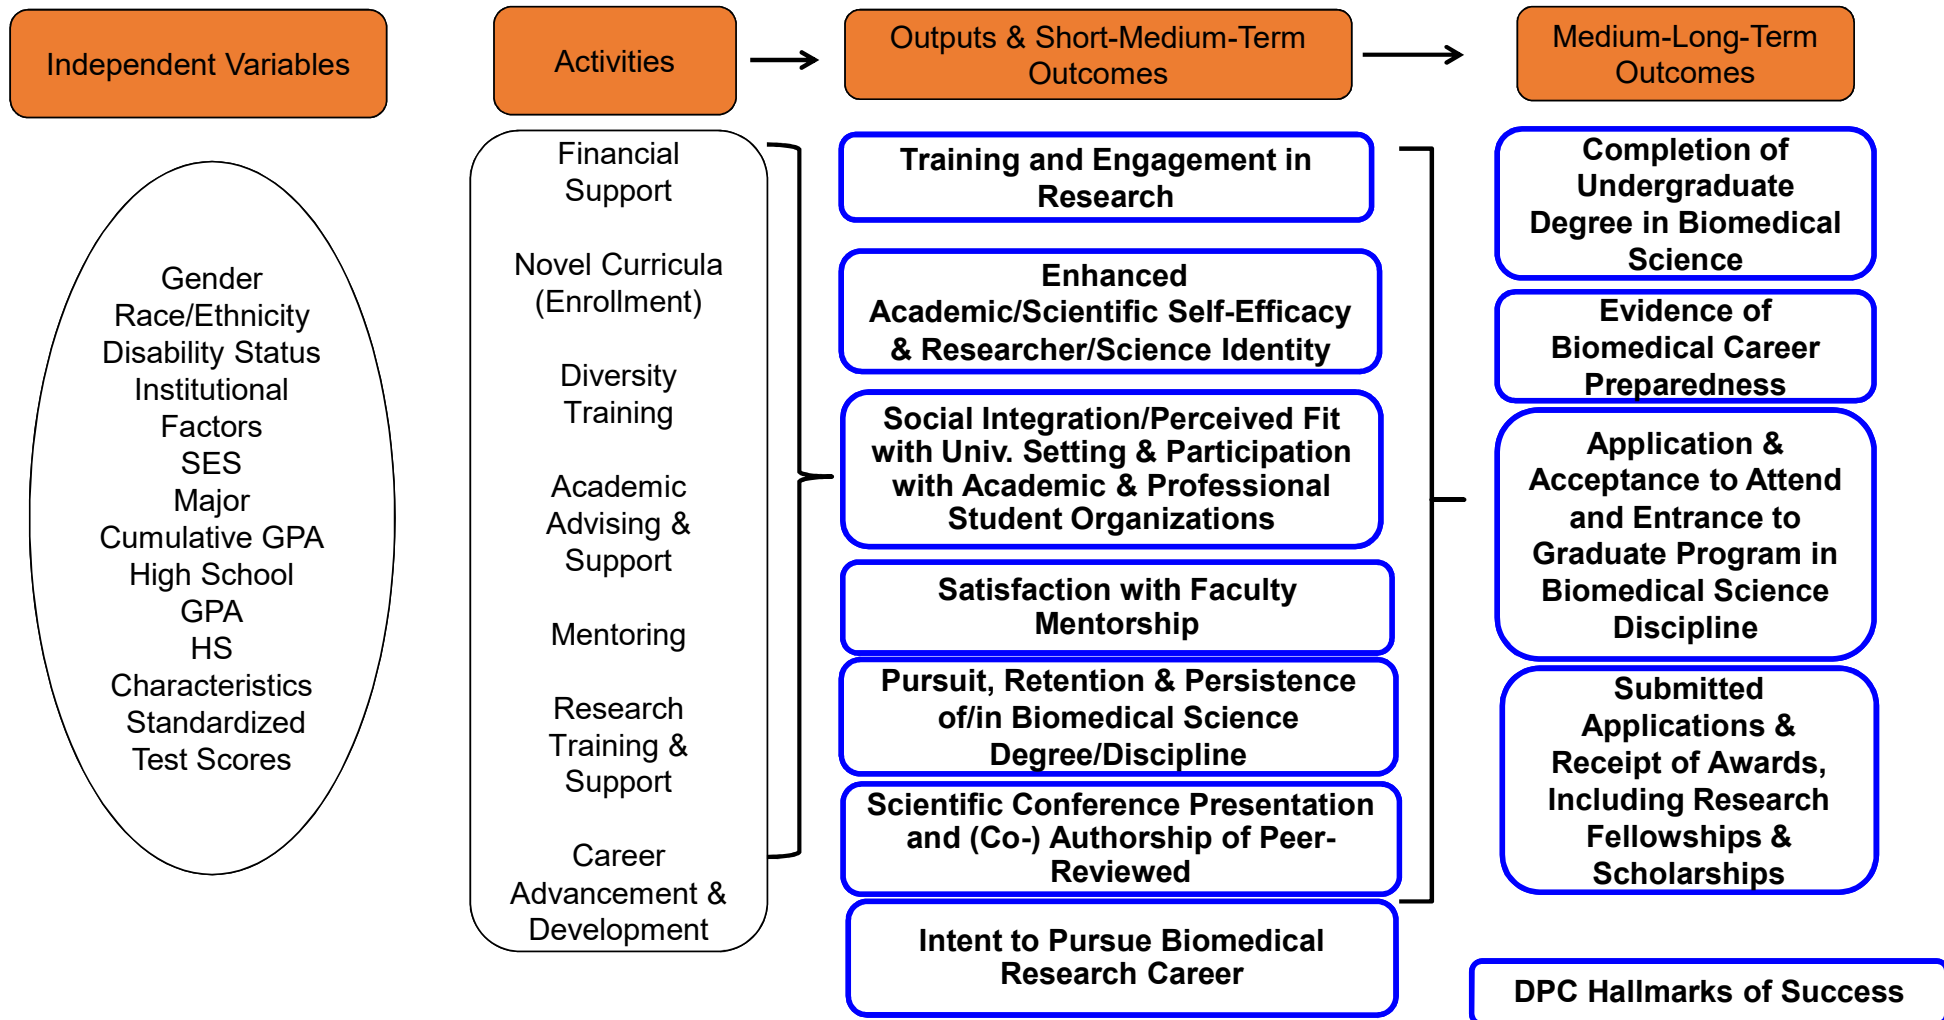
Independent Variables

Activities

Outputs & Short-Medium-Term Outcomes

Medium-Long-Term Outcomes

Gender
Race/Ethnicity
Disability Status
Institutional Factors
SES
Major
Cumulative GPA
High School GPA
HS Characteristics
Standardized Test Scores

Financial Support

Novel Curricula (Enrollment)

Diversity Training

Academic Advising & Support

Mentoring

Research Training & Support

Career Advancement & Development

Training and Engagement in Research

Enhanced Academic/Scientific Self-Efficacy & Researcher/Science Identity

Social Integration/Perceived Fit with Univ. Setting & Participation with Academic & Professional Student Organizations

Satisfaction with Faculty Mentorship

Pursuit, Retention & Persistence of/in Biomedical Science Degree/Discipline

Scientific Conference Presentation and (Co-) Authorship of Peer-Reviewed

Intent to Pursue Biomedical Research Career

Completion of Undergraduate Degree in Biomedical Science

Evidence of Biomedical Career Preparedness

Application & Acceptance to Attend and Entrance to Graduate Program in Biomedical Science Discipline

Submitted Applications & Receipt of Awards, Including Research Fellowships & Scholarships

DPC Hallmarks of Success